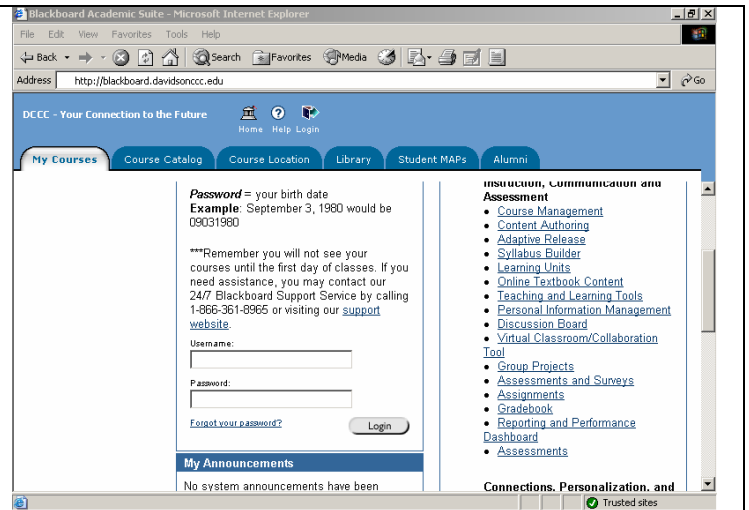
Blackboard Academic Suite - Microsoft Internet Explorer

File Edit View Favorites Tools Help

Back Search Favorites Media

Address http://blackboard.davidsonccc.edu Go

DCCC - Your Connection to the Future

Home Help Login

My Courses | Course Catalog | Course Location | Library | Student MAPs | Alumni

*Password* = your birth date
**Example**: September 3, 1980 would be 09031980

***Remember you will not see your courses until the first day of classes. If you need assistance, you may contact our 24/7 Blackboard Support Service by calling 1-866-361-8965 or visiting our support website.

Username:

Password:

Forgot your password?

Login

My Announcements

No system announcements have been

Instruction, Communication and Assessment
• Course Management
• Content Authoring
• Adaptive Release
• Syllabus Builder
• Learning Units
• Online Textbook Content
• Teaching and Learning Tools
• Personal Information Management
• Discussion Board
• Virtual Classroom/Collaboration Tool
• Group Projects
• Assessments and Surveys
• Assignments
• Gradebook
• Reporting and Performance Dashboard
• Assessments

Connections, Personalization, and

Trusted sites